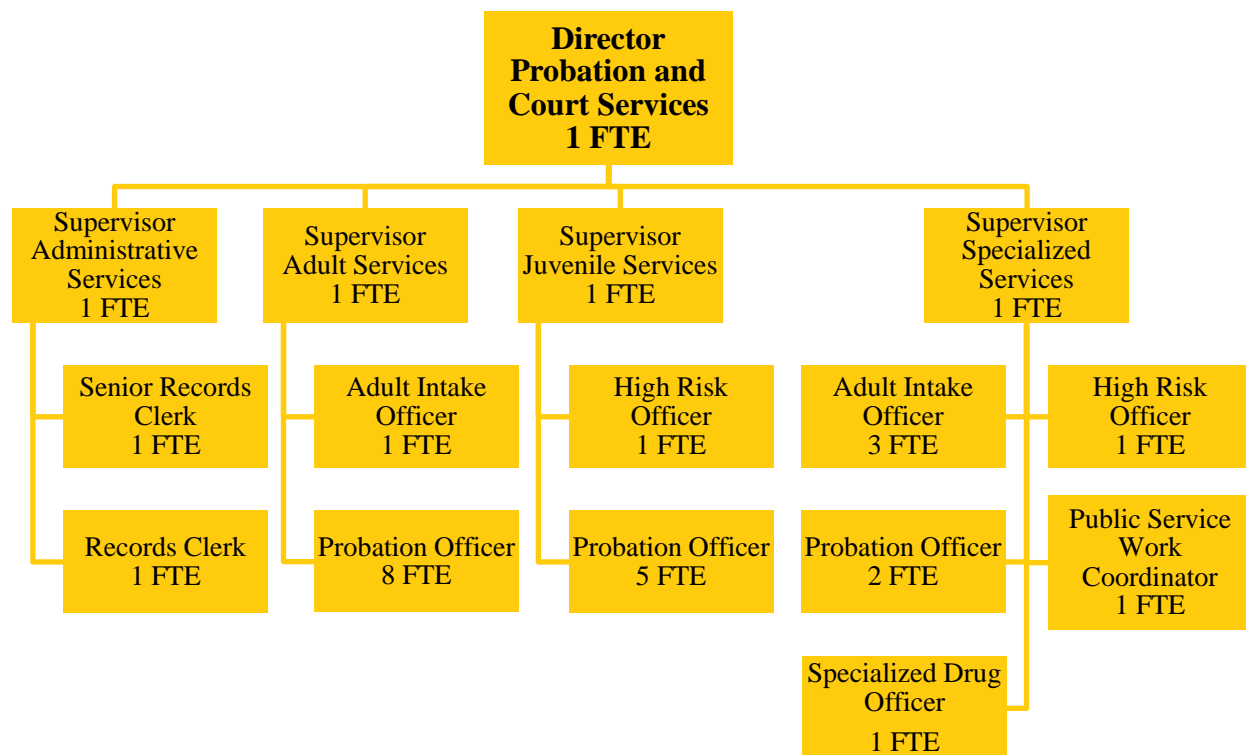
Director
Probation and
Court Services
1 FTE

Supervisor
Administrative
Services
1 FTE

Senior Records
Clerk
1 FTE

Records Clerk
1 FTE

Supervisor
Adult Services
1 FTE

Adult Intake
Officer
1 FTE

Probation Officer
8 FTE

Supervisor
Juvenile Services
1 FTE

High Risk
Officer
1 FTE

Probation Officer
5 FTE

Supervisor
Specialized
Services
1 FTE

Adult Intake
Officer
3 FTE

High Risk
Officer
1 FTE

Probation Officer
2 FTE

Public Service
Work
Coordinator
1 FTE

Specialized Drug
Officer
1 FTE